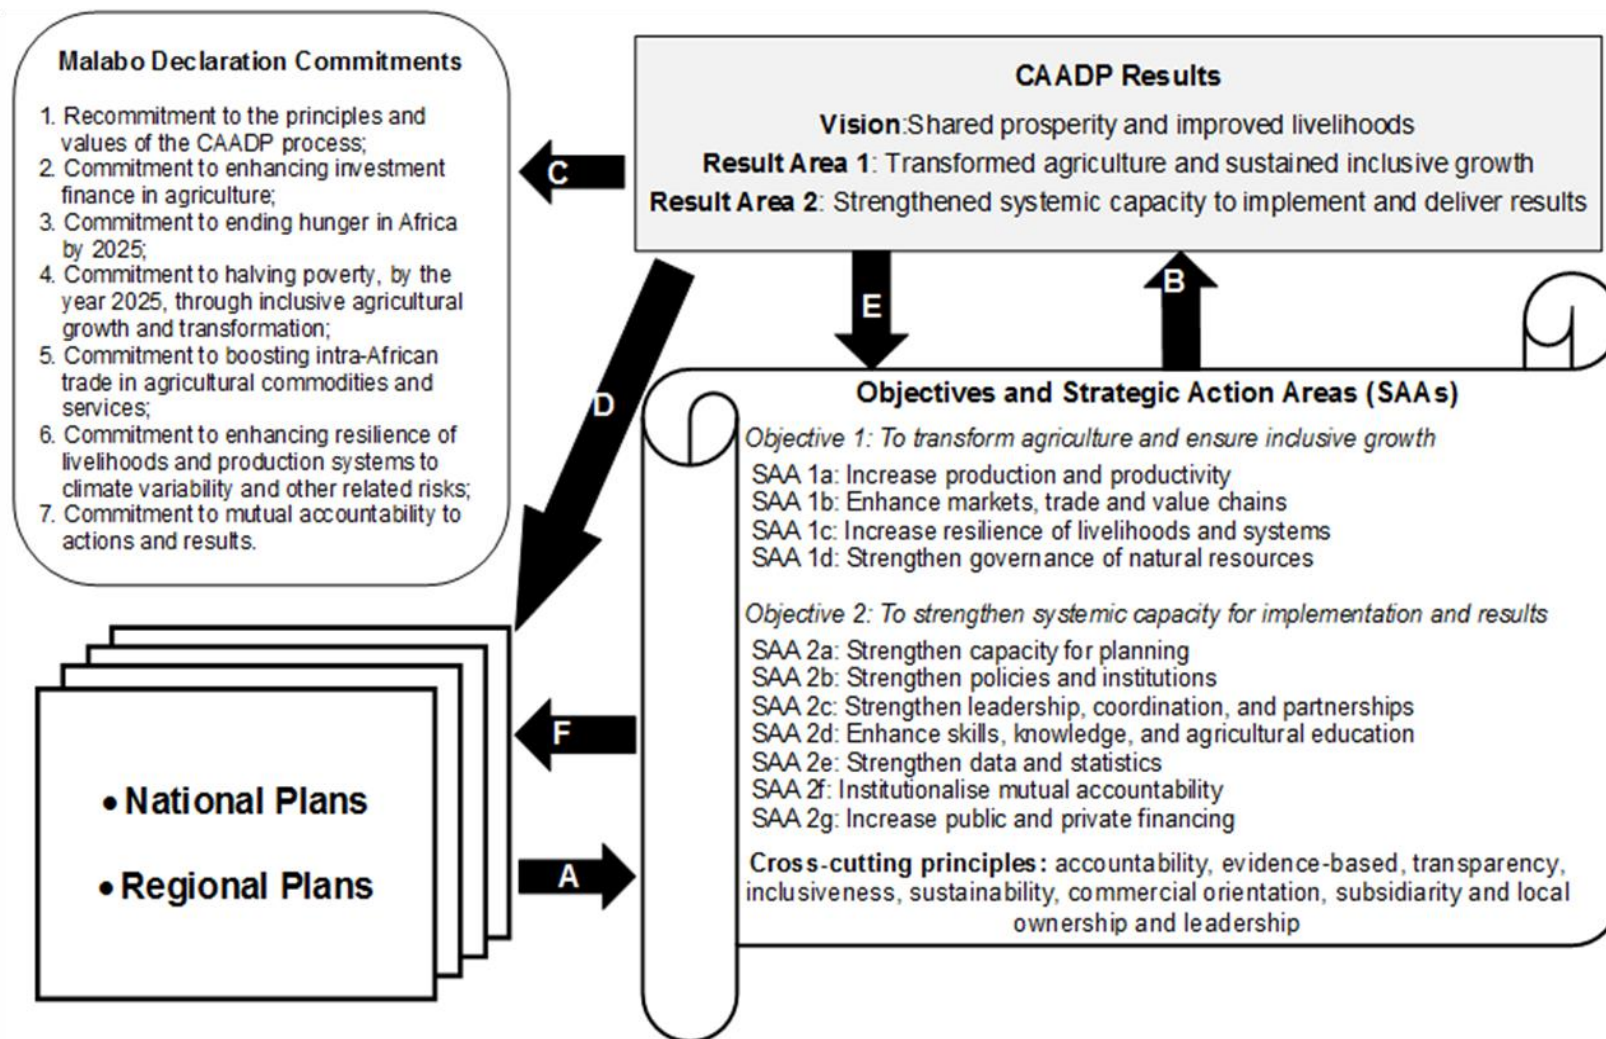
Malabo Declaration Commitments

1. Recommitment to the principles and values of the CAADP process;
2. Commitment to enhancing investment finance in agriculture;
3. Commitment to ending hunger in Africa by 2025;
4. Commitment to halving poverty, by the year 2025, through inclusive agricultural growth and transformation;
5. Commitment to boosting intra-African trade in agricultural commodities and services;
6. Commitment to enhancing resilience of livelihoods and production systems to climate variability and other related risks;
7. Commitment to mutual accountability to actions and results.

CAADP Results

**Vision**:Shared prosperity and improved livelihoods
**Result Area 1**: Transformed agriculture and sustained inclusive growth
**Result Area 2**: Strengthened systemic capacity to implement and deliver results

C

B

E

D

Objectives and Strategic Action Areas (SAAs)

Objective 1: To transform agriculture and ensure inclusive growth

SAA 1a: Increase production and productivity
SAA 1b: Enhance markets, trade and value chains
SAA 1c: Increase resilience of livelihoods and systems
SAA 1d: Strengthen governance of natural resources

Objective 2: To strengthen systemic capacity for implementation and results

SAA 2a: Strengthen capacity for planning
SAA 2b: Strengthen policies and institutions
SAA 2c: Strengthen leadership, coordination, and partnerships
SAA 2d: Enhance skills, knowledge, and agricultural education
SAA 2e: Strengthen data and statistics
SAA 2f: Institutionalise mutual accountability
SAA 2g: Increase public and private financing

**Cross-cutting principles:** accountability, evidence-based, transparency, inclusiveness, sustainability, commercial orientation, subsidiarity and local ownership and leadership

F

• National Plans

• Regional Plans

A